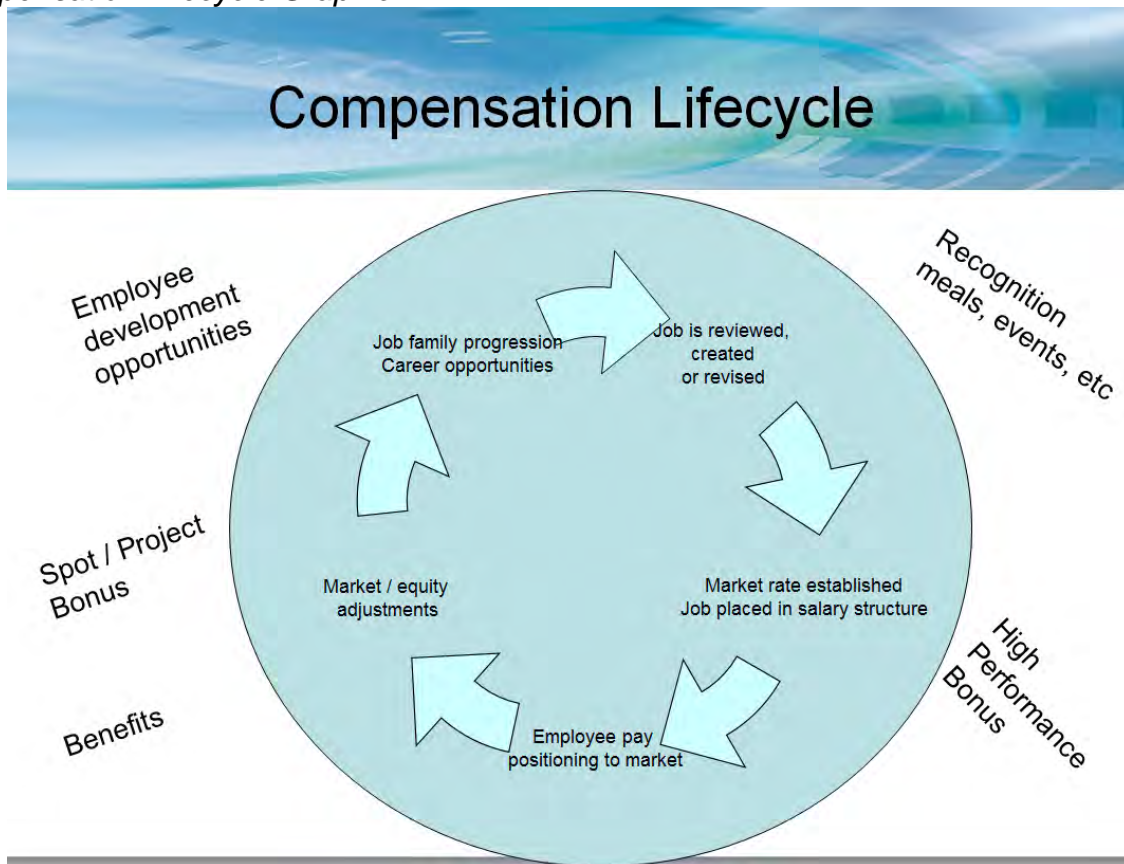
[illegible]

Compensation Lifecycle

Employee development opportunities

Recognition meals, events, etc

Job family progression Career opportunities

Job is reviewed, created or revised

Spot / Project Bonus

Market / equity adjustments

Market rate established Job placed in salary structure

High Performance Bonus

Benefits

Employee pay positioning to market